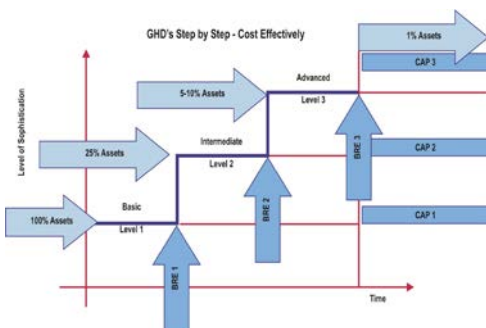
GHD's Step by Step - Cost Effectively

Level of Sophistication

1% Assets

CAP 3

5-10% Assets

Advanced

Level 3

25% Assets

Intermediate

Level 2

CAP 2

BRE 3

BRE 2

100% Assets

Basic

Level 1

CAP 1

BRE 1

Time